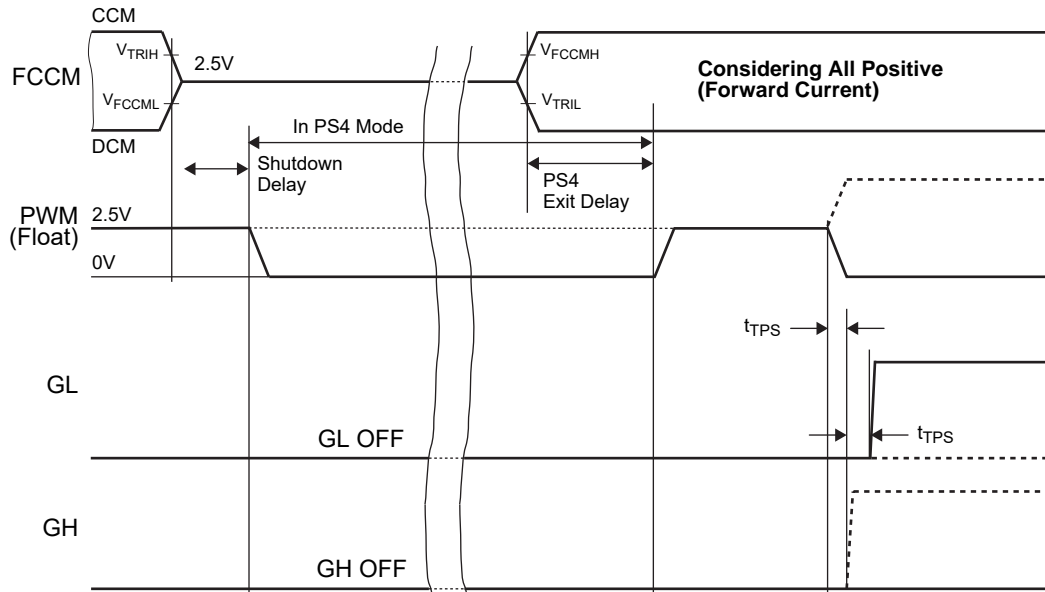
CCM

FCCM

$V_{TRIH}$

2.5V

$V_{FCCML}$

DCM

$V_{FCCMH}$

$V_{TRIL}$

Considering All Positive (Forward Current)

In PS4 Mode

Shutdown Delay

PS4 Exit Delay

PWM (Float)

2.5V

0V

$t_{TPS}$

GL

GL OFF

$t_{TPS}$

GH

GH OFF